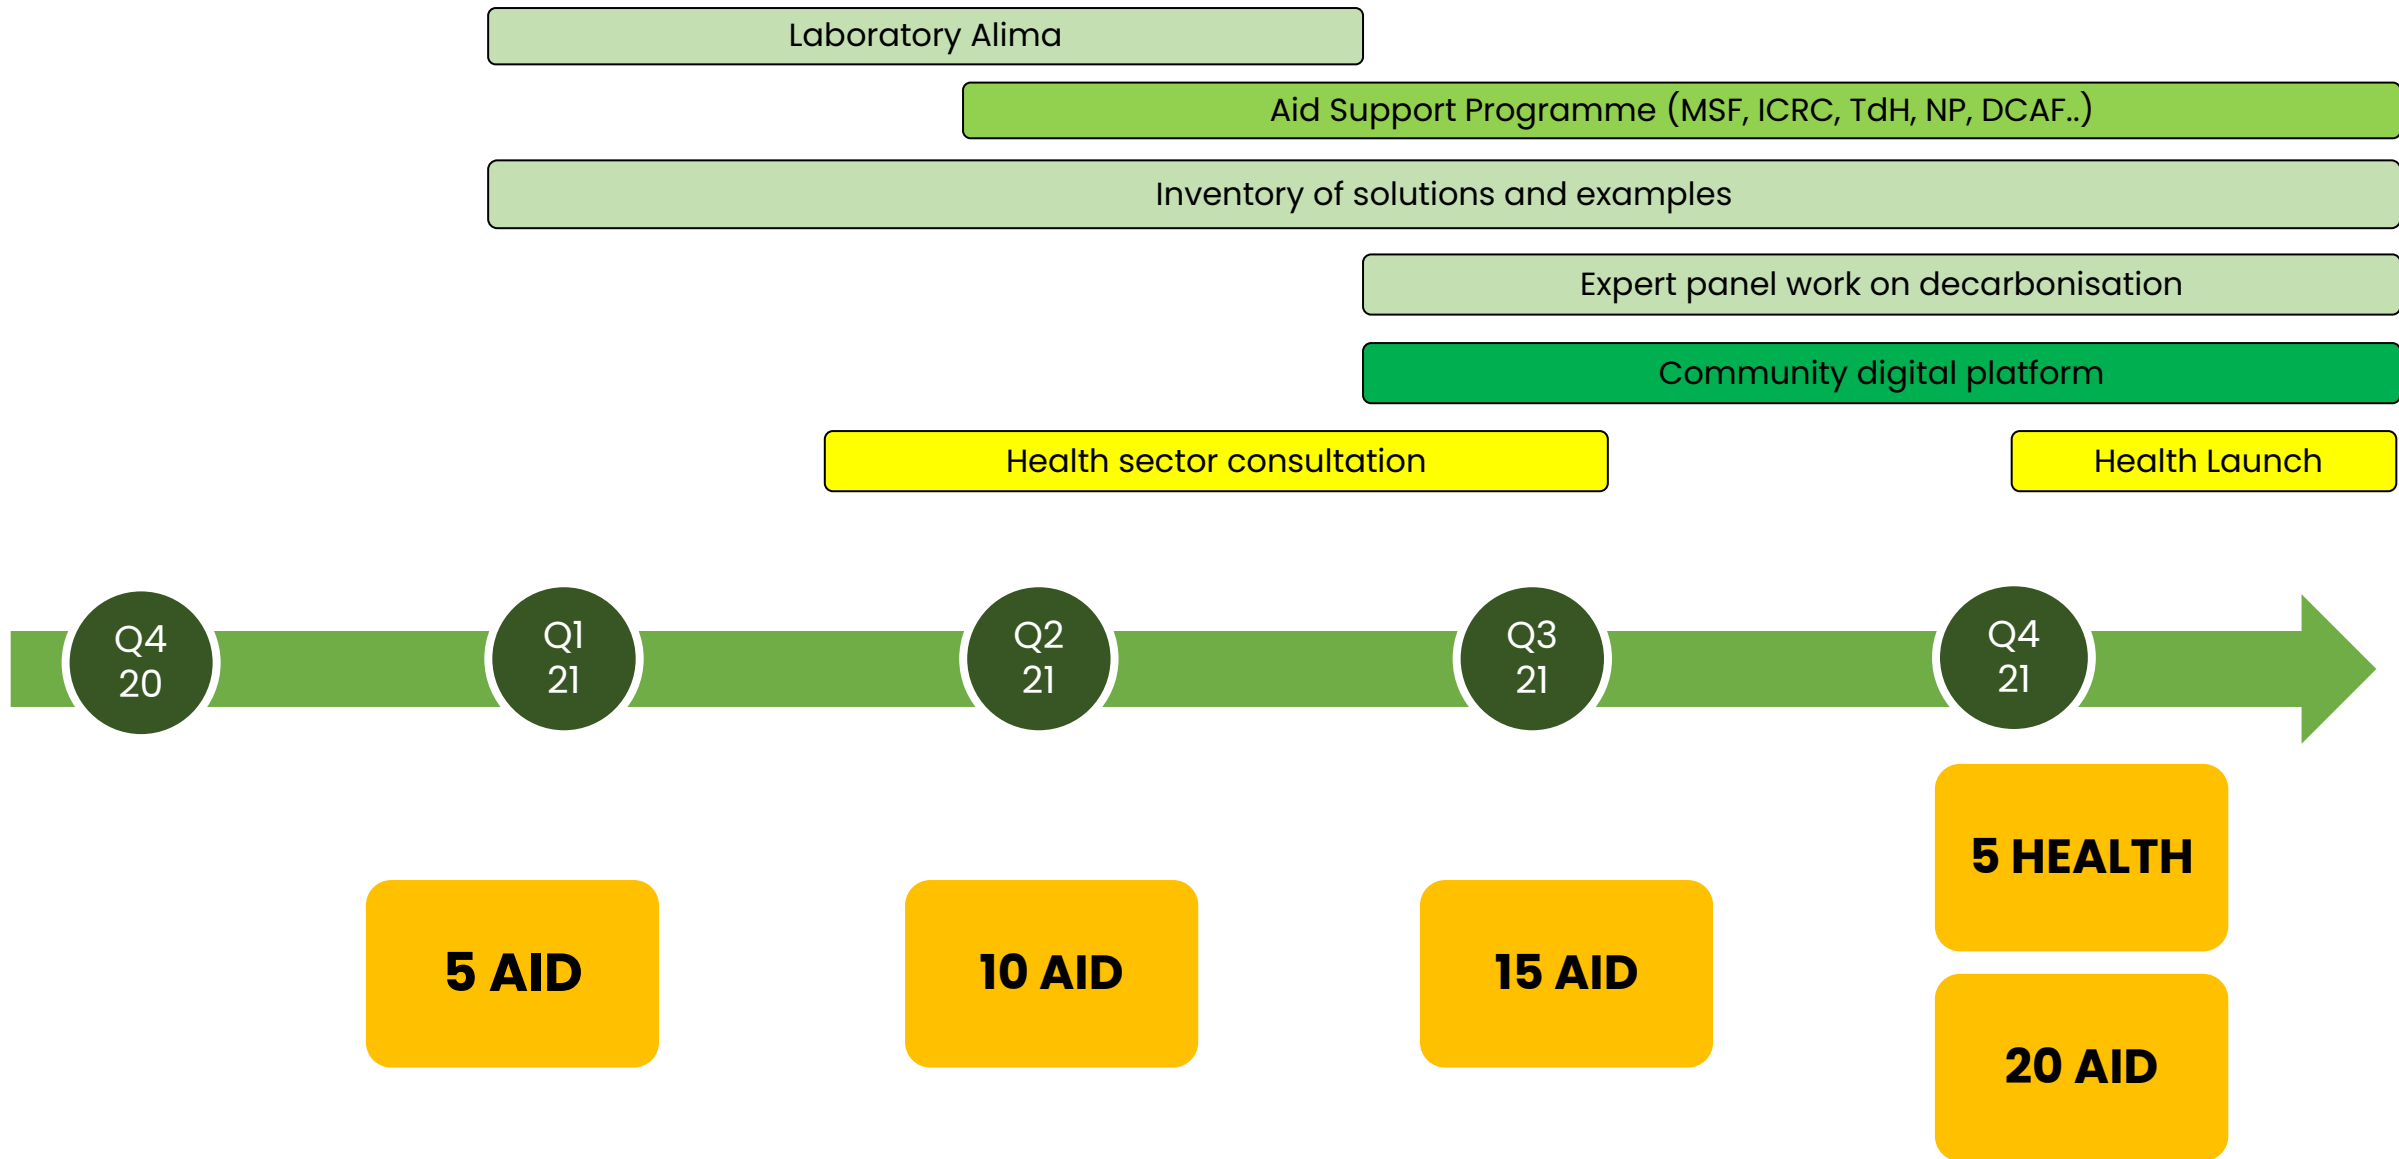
Laboratory Alima

Aid Support Programme (MSF, ICRC, TdH, NP, DCAF..)

Inventory of solutions and examples

Expert panel work on decarbonisation

Community digital platform

Health sector consultation

Health Launch

Q4 20

Q1 21

Q2 21

Q3 21

Q4 21

5 AID

10 AID

15 AID

5 HEALTH

20 AID